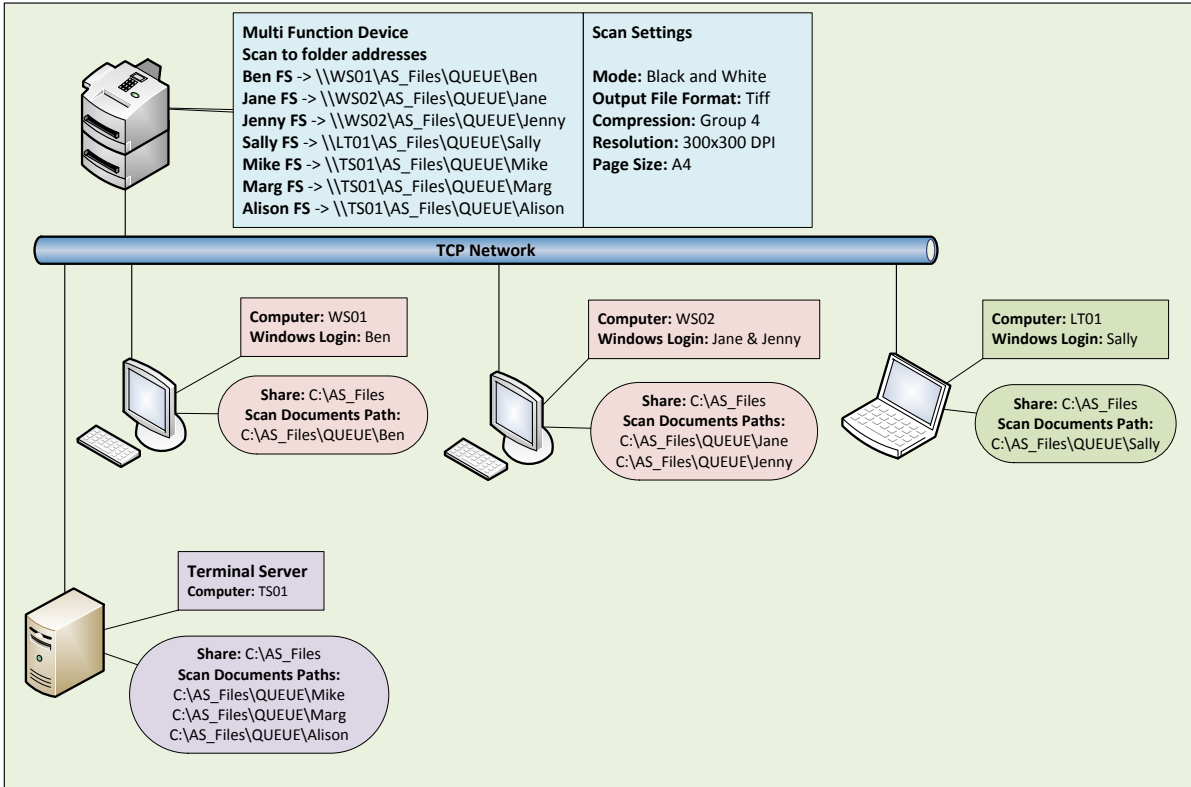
Multi Function Device
Scan to folder addresses
Ben FS -> \\WS01\AS_Files\QUEUE\Ben
Jane FS -> \\WS02\AS_Files\QUEUE\Jane
Jenny FS -> \\WS02\AS_Files\QUEUE\Jenny
Sally FS -> \\LT01\AS_Files\QUEUE\Sally
Mike FS -> \\TS01\AS_Files\QUEUE\Mike
Marg FS -> \\TS01\AS_Files\QUEUE\Marg
Alison FS -> \\TS01\AS_Files\QUEUE\Alison

Scan Settings

Mode: Black and White
Output File Format: Tiff
Compression: Group 4
Resolution: 300x300 DPI
Page Size: A4

TCP Network

Computer: WS01
Windows Login: Ben

Share: C:\AS_Files
Scan Documents Path:
C:\AS_Files\QUEUE\Ben

Computer: WS02
Windows Login: Jane & Jenny

Share: C:\AS_Files
Scan Documents Paths:
C:\AS_Files\QUEUE\Jane
C:\AS_Files\QUEUE\Jenny

Computer: LT01
Windows Login: Sally

Share: C:\AS_Files
Scan Documents Path:
C:\AS_Files\QUEUE\Sally

Terminal Server
Computer: TS01

Share: C:\AS_Files
Scan Documents Paths:
C:\AS_Files\QUEUE\Mike
C:\AS_Files\QUEUE\Marg
C:\AS_Files\QUEUE\Alison